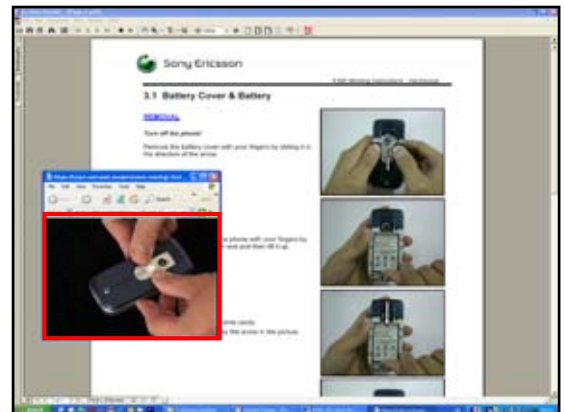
Sony Ericsson

3.1 Battery Cover & Battery

REMOVAL

Turn off the phone!

Remove the battery cover with your fingers by sliding it in the direction of the arrow.

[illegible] phone with your fingers by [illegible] and then lift it up.

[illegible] cards.

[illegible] by the arrow in the picture.